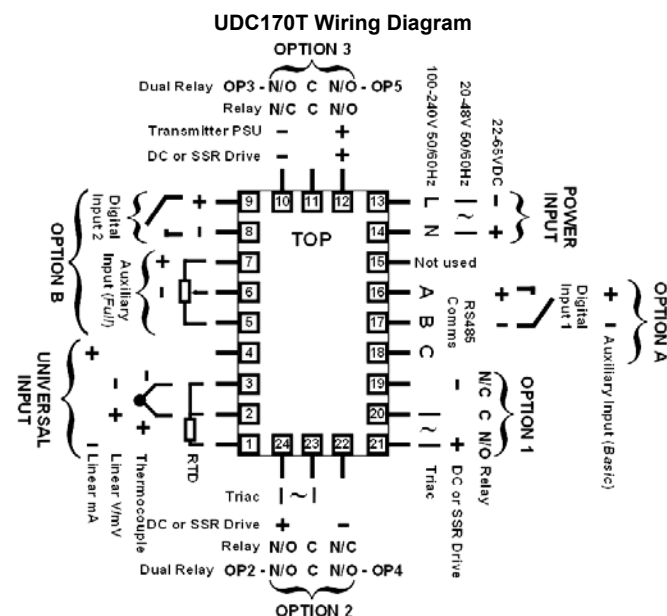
UDC170T Wiring Diagram

OPTION 3

Dual Relay OP3 - N/O C N/O - OP5
Relay N/C C N/O
Transmitter PSU – +
DC or SSR Drive – +

100-240V 50/60Hz 20-48V 50/60Hz 22-65VDC
L N
~
– +
POWER INPUT

10 11 12 13
9 14
8 TOP 15 Not used
7 16
6 17
5 18
4 19
3 20
2 21
1 24 23 22

OPTION B
Digital Input 2 + –
Auxiliary Input (Full) + –

UNIVERSAL INPUT
+ – +
Linear mA
Linear V/mV
Thermocouple
RTD

RS485 Comms A B C
Digital Input 1 + –
OPTION A
+ – Auxiliary Input (Basic)

OPTION 1
N/C C N/O Relay
– ~ +
Triac
DC or SSR Drive

Triac ~
DC or SSR Drive + –
Relay N/O C N/C
Dual Relay OP2 - N/O C N/O - OP4

OPTION 2